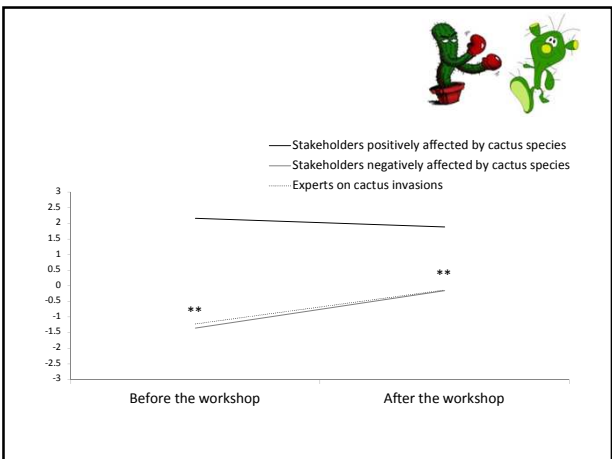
Stakeholders positively affected by cactus species
Stakeholders negatively affected by cactus species
Experts on cactus invasions

3
2.5
2
1.5
1
0.5
0
-0.5
-1
-1.5
-2
-2.5
-3

**
**

Before the workshop
After the workshop